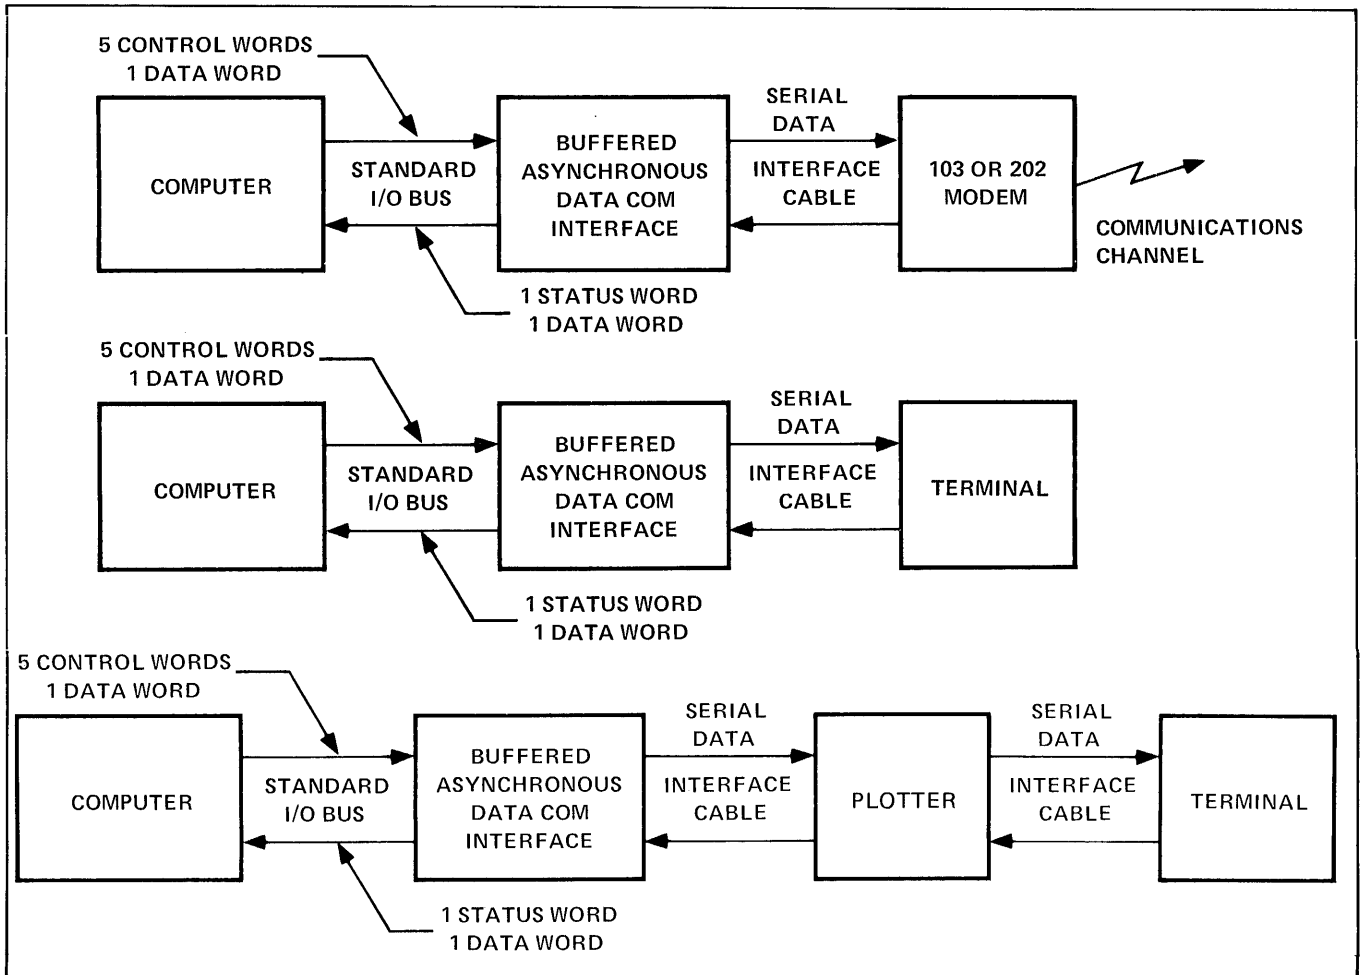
5 CONTROL WORDS
1 DATA WORD

COMPUTER

STANDARD
I/O BUS

BUFFERED
ASYNCHRONOUS
DATA COM
INTERFACE

SERIAL
DATA

INTERFACE
CABLE

103 OR 202
MODEM

COMMUNICATIONS
CHANNEL

1 STATUS WORD
1 DATA WORD

5 CONTROL WORDS
1 DATA WORD

COMPUTER

STANDARD
I/O BUS

BUFFERED
ASYNCHRONOUS
DATA COM
INTERFACE

SERIAL
DATA

INTERFACE
CABLE

TERMINAL

1 STATUS WORD
1 DATA WORD

5 CONTROL WORDS
1 DATA WORD

COMPUTER

STANDARD
I/O BUS

BUFFERED
ASYNCHRONOUS
DATA COM
INTERFACE

SERIAL
DATA

INTERFACE
CABLE

PLOTTER

SERIAL
DATA

INTERFACE
CABLE

TERMINAL

1 STATUS WORD
1 DATA WORD